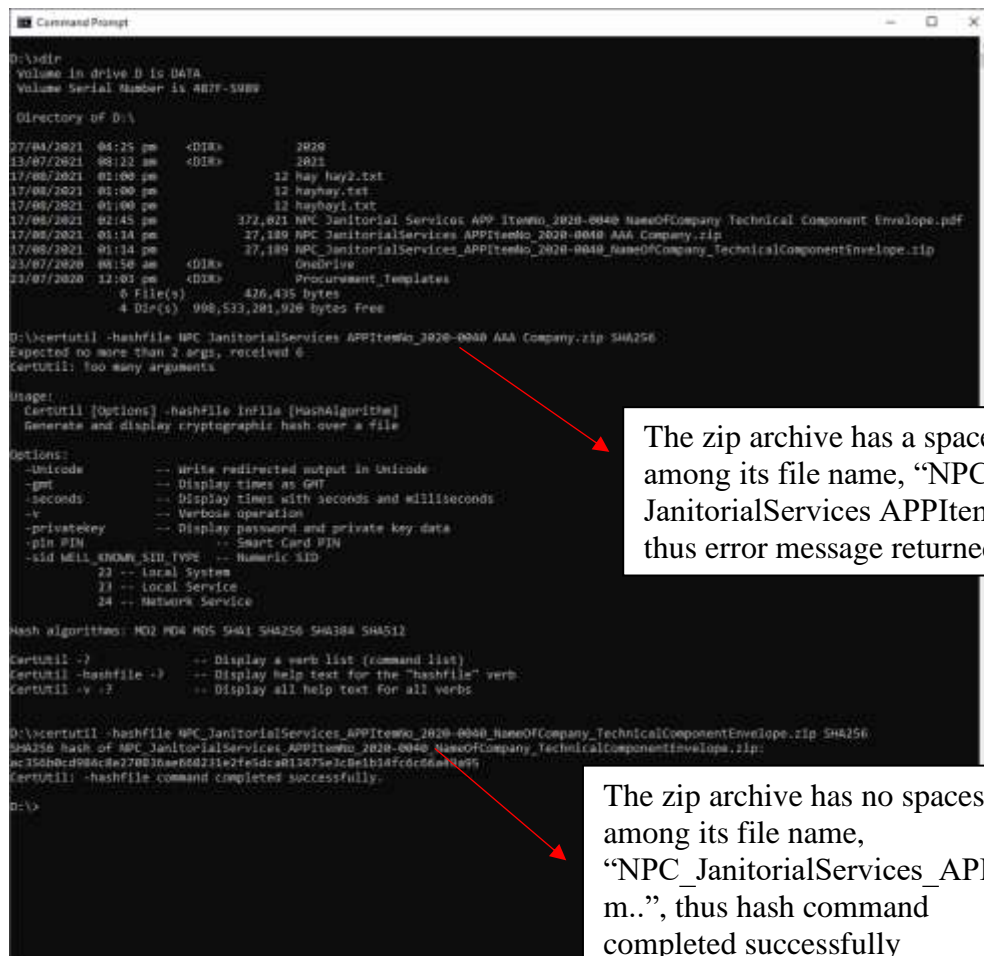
Command Prompt

D:\>dir
Volume in drive D is DATA
Volume Serial Number is 4E7F-5989

Directory of D:\

27/04/2021 04:25 pm <DIR> 2020
13/07/2021 08:22 am <DIR> 2021
17/08/2021 01:00 pm 12 hay hay2.txt
17/08/2021 01:00 pm 12 hayhay.txt
17/08/2021 01:00 pm 12 hayhay1.txt
17/08/2021 02:45 pm 372,021 NPC Janitorial Services APP ItemNo_2020-0040 NameOfCompany Technical Component Envelope.pdf
17/08/2021 01:14 pm 27,189 NPC JanitorialServices APPItemNo_2020-0040 AAA Company.zip
17/08/2021 01:14 pm 27,189 NPC_JanitorialServices_APPItemNo_2020-0040_NameOfCompany_TechnicalComponentEnvelope.zip
23/07/2020 08:50 am <DIR> OneDrive
11/07/2020 12:03 pm <DIR> Procurement_Templates
6 File(s) 426,435 bytes
4 Dir(s) 998,533,201,920 bytes free

D:\>certutil -hashfile NPC JanitorialServices APPItemNo_2020-0040 AAA Company.zip SHA256
Expected no more than 2 args, received 6
CertUtil: Too many arguments

Usage:
CertUtil [Options] -hashfile InFile [HashAlgorithm]
Generate and display cryptographic hash over a file

Options:
-Unicode -- Write redirected output in Unicode
-gmt -- Display times as GMT
-seconds -- Display times with seconds and milliseconds
-v -- Verbose operation
-privatekey -- Display password and private key data
-pin PIN -- Smart Card PIN
-sid WELL_KNOWN_SID_TYPE -- Numeric SID
22 -- Local System
23 -- Local Service
24 -- Network Service

Hash algorithms: MD2 MD4 MD5 SHA1 SHA256 SHA384 SHA512

CertUtil -? -- Display a verb list (command list)
CertUtil -hashfile -? -- Display help text for the "hashfile" verb
CertUtil -v -? -- Display all help text for all verbs

D:\>certutil -hashfile NPC_JanitorialServices_APPItemNo_2020-0040_NameOfCompany_TechnicalComponentEnvelope.zip SHA256
SHA256 hash of NPC_JanitorialServices_APPItemNo_2020-0040_NameOfCompany_TechnicalComponentEnvelope.zip:
ac350b0cd986c8e27003ae660231e2fe5dca013475e3c8e1b14fc6c66a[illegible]95
CertUtil: -hashfile command completed successfully.

D:\>

The zip archive has a space among its file name, "NPC JanitorialServices APPItem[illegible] thus error message returne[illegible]

The zip archive has no spaces among its file name, "NPC_JanitorialServices_AP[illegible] m..", thus hash command completed successfully